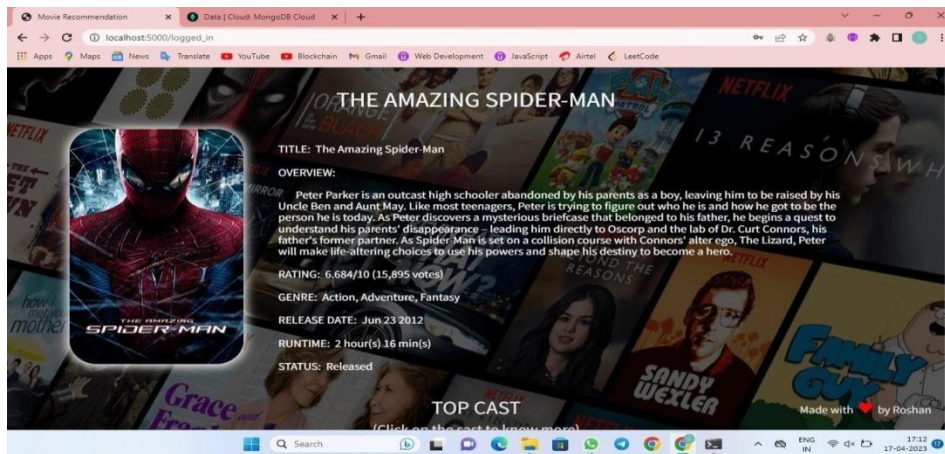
Movie Recommendation ×
Data | Cloud: MongoDB Cloud ×
+

localhost:5000/logged_in

Apps Maps News Translate YouTube Blockchain Gmail Web Development JavaScript Airtel LeetCode

NETFLIX

13 REASONS WHY

THE AMAZING SPIDER-MAN

THE AMAZING SPIDER-MAN

TITLE: The Amazing Spider-Man

OVERVIEW:

Peter Parker is an outcast high schooler abandoned by his parents as a boy, leaving him to be raised by his Uncle Ben and Aunt May. Like most teenagers, Peter is trying to figure out who he is and how he got to be the person he is today. As Peter discovers a mysterious briefcase that belonged to his father, he begins a quest to understand his parents' disappearance – leading him directly to Oscorp and the lab of Dr. Curt Connors, his father's former partner. As Spider Man is set on a collision course with Connors' alter ego, The Lizard, Peter will make life-altering choices to use his powers and shape his destiny to become a hero.

RATING: 6.684/10 (15,895 votes)

GENRE: Action, Adventure, Fantasy

RELEASE DATE: Jun 23 2012

RUNTIME: 2 hour(s) 16 min(s)

STATUS: Released

Grace

SANDY WEXLER

FAMILY GUY

TOP CAST

(Click on the cast to know more)

Made with ❤ by Roshan

Search

ENG IN

17:12
17-04-2023